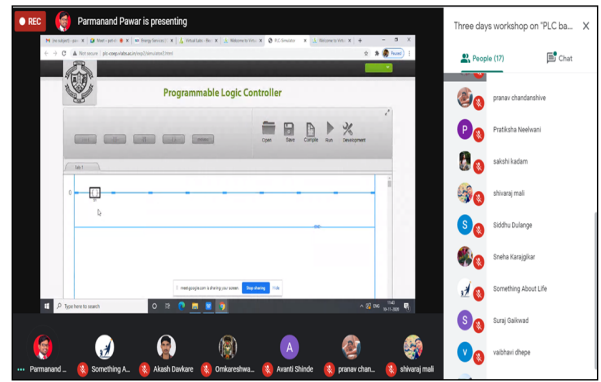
REC

Parmanand Pawar is presenting

Three days workshop on "PLC ba...

People (17)

Chat

pranav chandanshive

Pratiksha Neelwani

sakshi kadam

shivaraj mali

Siddhu Dulange

Sneha Karajgikar

Something About Life

Suraj Gaikwad

vaibhavi dhepe

Programmable Logic Controller

Open

Save

Compile

Run

Development

meet.google.com is sharing your screen.

Stop sharing

Hide

Type here to search

Parmanand ...

Something A...

Akash Dawkare

Omkareshwa...

Avanti Shinde

pranav chan...

shivaraj mali